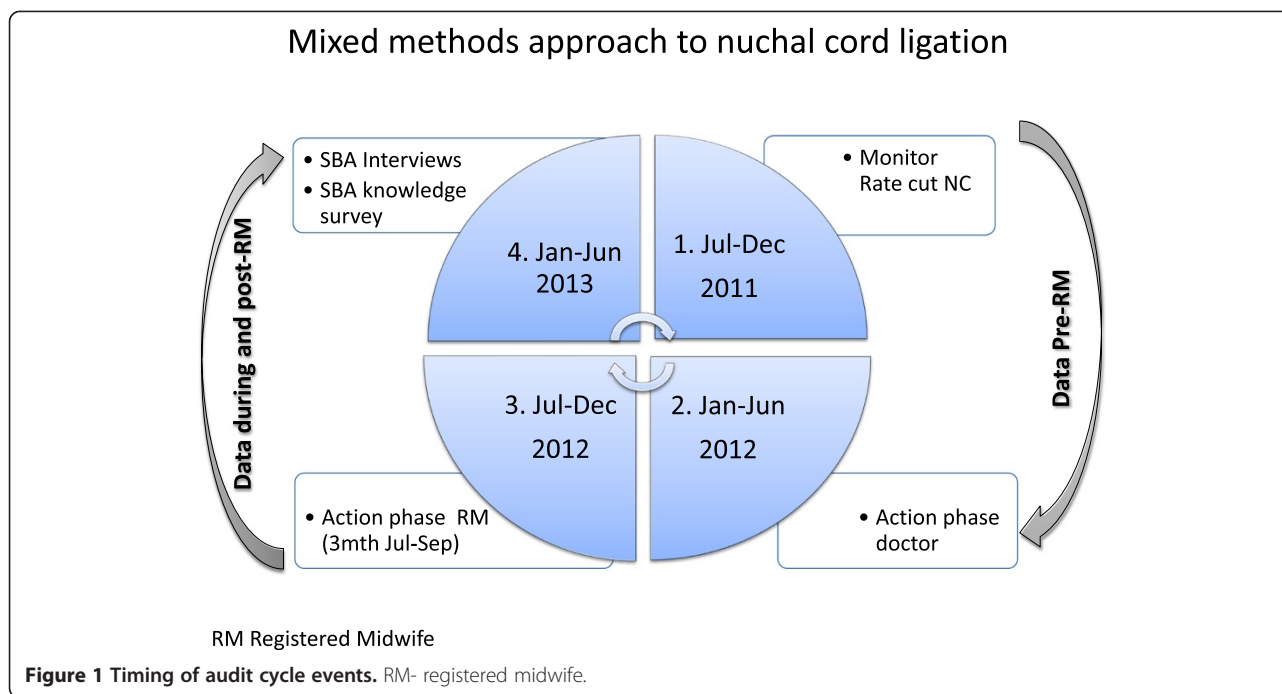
Mixed methods approach to nuchal cord ligation

Data during and post-RM

• SBA Interviews
• SBA knowledge survey

4. Jan-Jun 2013

1. Jul-Dec 2011

• Monitor Rate cut NC

Data Pre-RM

3. Jul-Dec 2012

2. Jan-Jun 2012

• Action phase RM (3mth Jul-Sep)

• Action phase doctor

RM Registered Midwife

**Figure 1 Timing of audit cycle events.** RM- registered midwife.